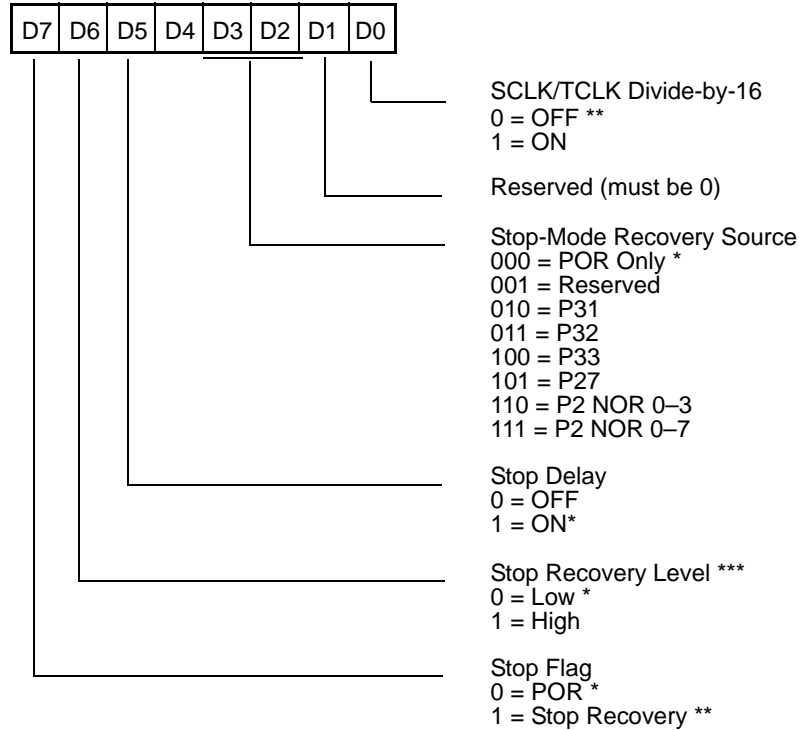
D7 D6 D5 D4 D3 D2 D1 D0

SCLK/TCLK Divide-by-16
0 = OFF **
1 = ON

Reserved (must be 0)

Stop-Mode Recovery Source
000 = POR Only *
001 = Reserved
010 = P31
011 = P32
100 = P33
101 = P27
110 = P2 NOR 0–3
111 = P2 NOR 0–7

Stop Delay
0 = OFF
1 = ON*

Stop Recovery Level ***
0 = Low *
1 = High

Stop Flag
0 = POR *
1 = Stop Recovery **